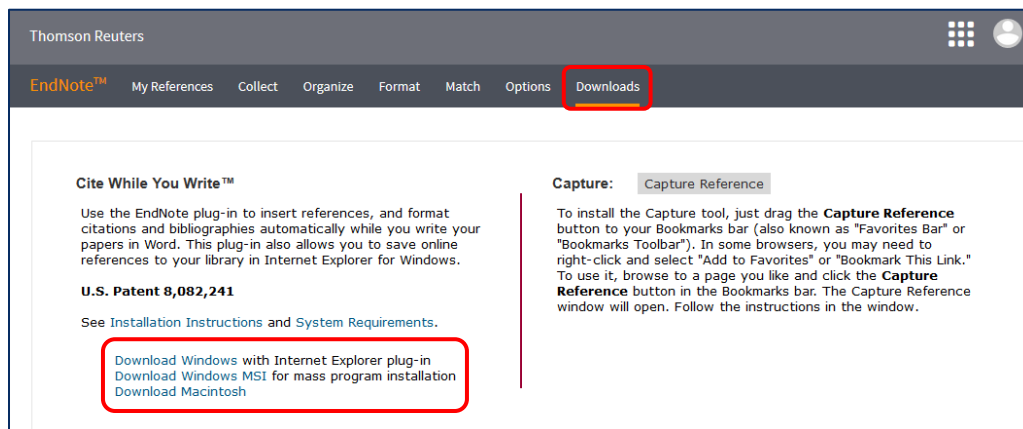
Thomson Reuters

EndNote™ My References Collect Organize Format Match Options Downloads

Cite While You Write™

Use the EndNote plug-in to insert references, and format citations and bibliographies automatically while you write your papers in Word. This plug-in also allows you to save online references to your library in Internet Explorer for Windows.

U.S. Patent 8,082,241

See Installation Instructions and System Requirements.

Download Windows with Internet Explorer plug-in
Download Windows MSI for mass program installation
Download Macintosh

Capture: Capture Reference

To install the Capture tool, just drag the **Capture Reference** button to your Bookmarks bar (also known as "Favorites Bar" or "Bookmarks Toolbar"). In some browsers, you may need to right-click and select "Add to Favorites" or "Bookmark This Link." To use it, browse to a page you like and click the **Capture Reference** button in the Bookmarks bar. The Capture Reference window will open. Follow the instructions in the window.